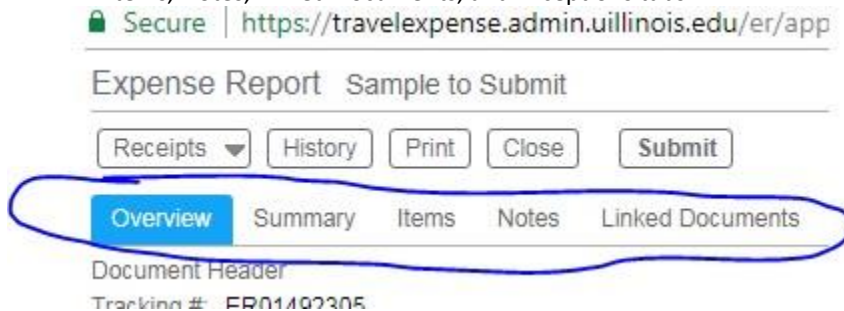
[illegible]
Secure | https://travelexpense.admin.uillinois.edu/er/app

Expense Report Sample to Submit

Receipts History Print Close Submit

Overview Summary Items Notes Linked Documents

Document Header

Tracking #: ER01492305